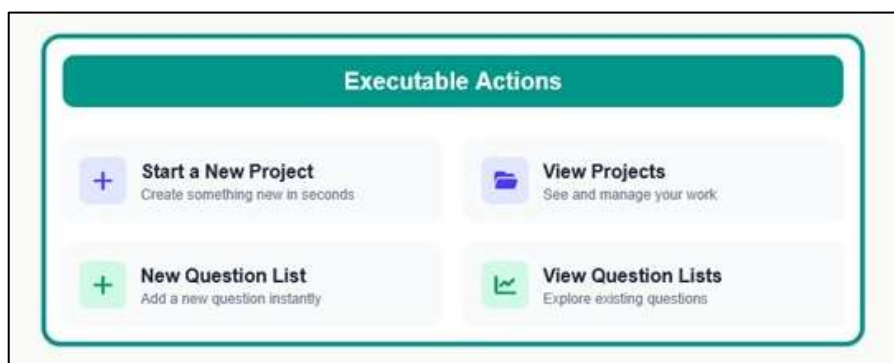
Executable Actions

+ Start a New Project
Create something new in seconds

View Projects
See and manage your work

+ New Question List
Add a new question instantly

View Question Lists
Explore existing questions